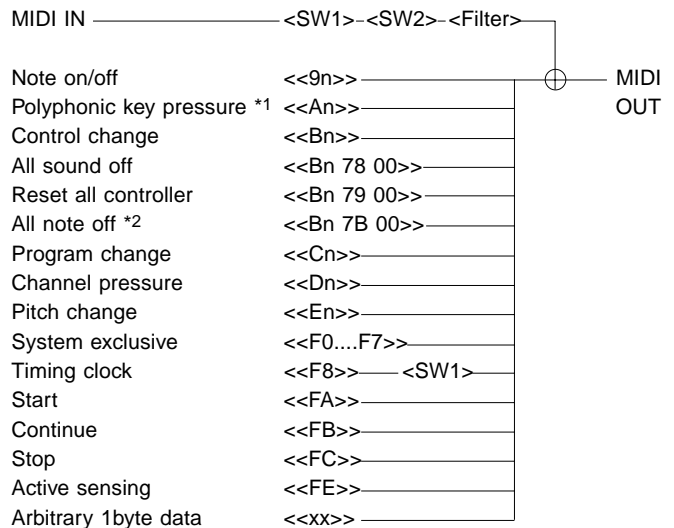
MIDI IN <SW1>-<SW2>-<Filter>

Note on/off <<9n>>
Polyphonic key pressure *1 <<An>>
Control change <<Bn>>
All sound off <<Bn 78 00>>
Reset all controller <<Bn 79 00>>
All note off *2 <<Bn 7B 00>>
Program change <<Cn>>
Channel pressure <<Dn>>
Pitch change <<En>>
System exclusive <<F0....F7>>
Timing clock <<F8>> <SW1>
Start <<FA>>
Continue <<FB>>
Stop <<FC>>
Active sensing <<FE>>
Arbitrary 1byte data <<xx>>

MIDI OUT